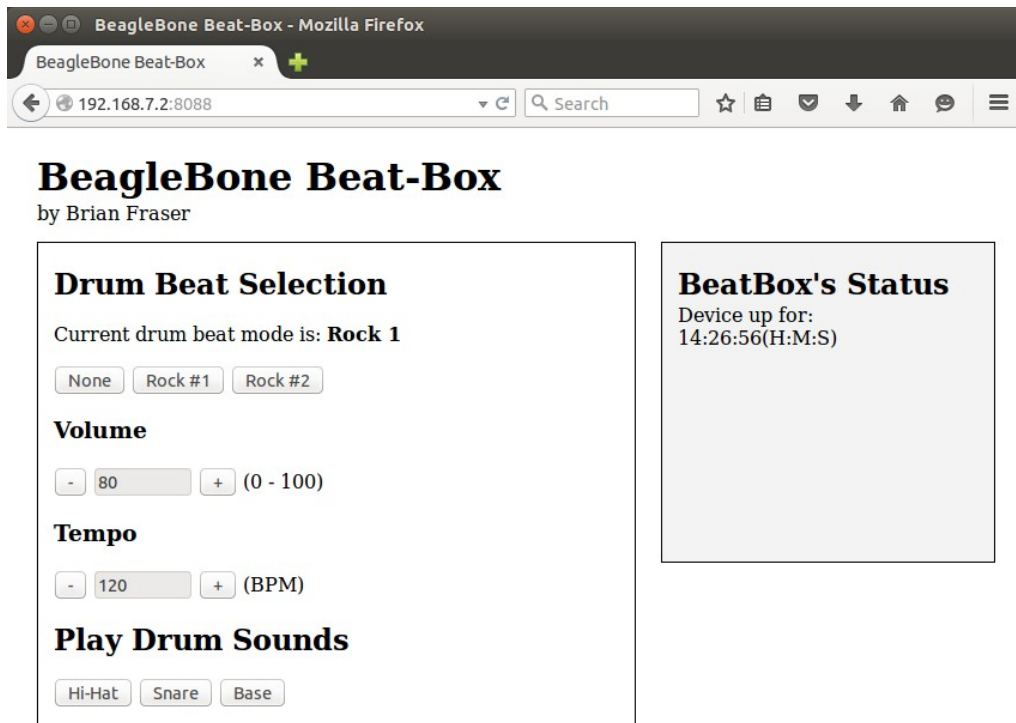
BeagleBone Beat-Box - Mozilla Firefox

BeagleBone Beat-Box ×

192.168.7.2:8088

Search

# BeagleBone Beat-Box

by Brian Fraser

## Drum Beat Selection

Current drum beat mode is: **Rock 1**

None Rock #1 Rock #2

### Volume

- 80 + (0 - 100)

### Tempo

- 120 + (BPM)

## Play Drum Sounds

Hi-Hat Snare Base

## BeatBox's Status

Device up for:
14:26:56(H:M:S)